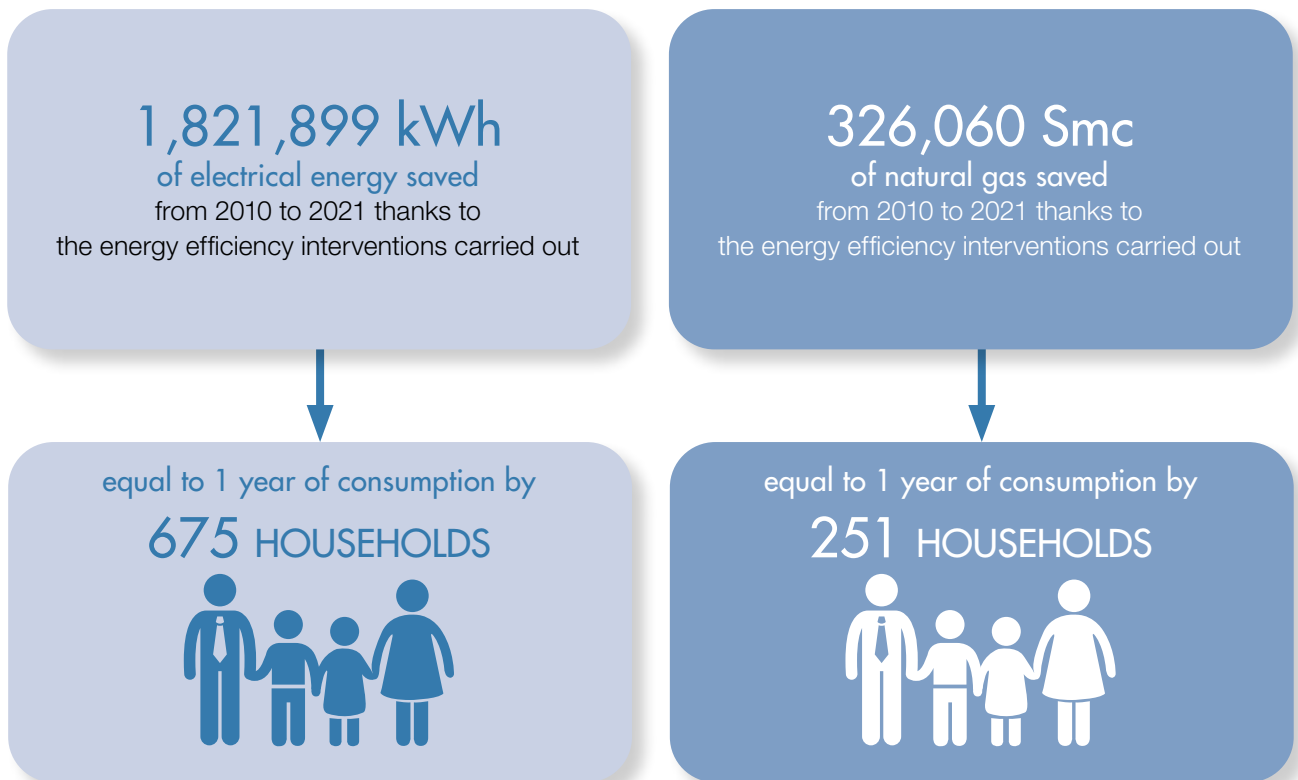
1,821,899 kWh
of electrical energy saved
from 2010 to 2021 thanks to the energy efficiency interventions carried out

326,060 Smc
of natural gas saved
from 2010 to 2021 thanks to the energy efficiency interventions carried out

equal to 1 year of consumption by
675 HOUSEHOLDS

equal to 1 year of consumption by
251 HOUSEHOLDS